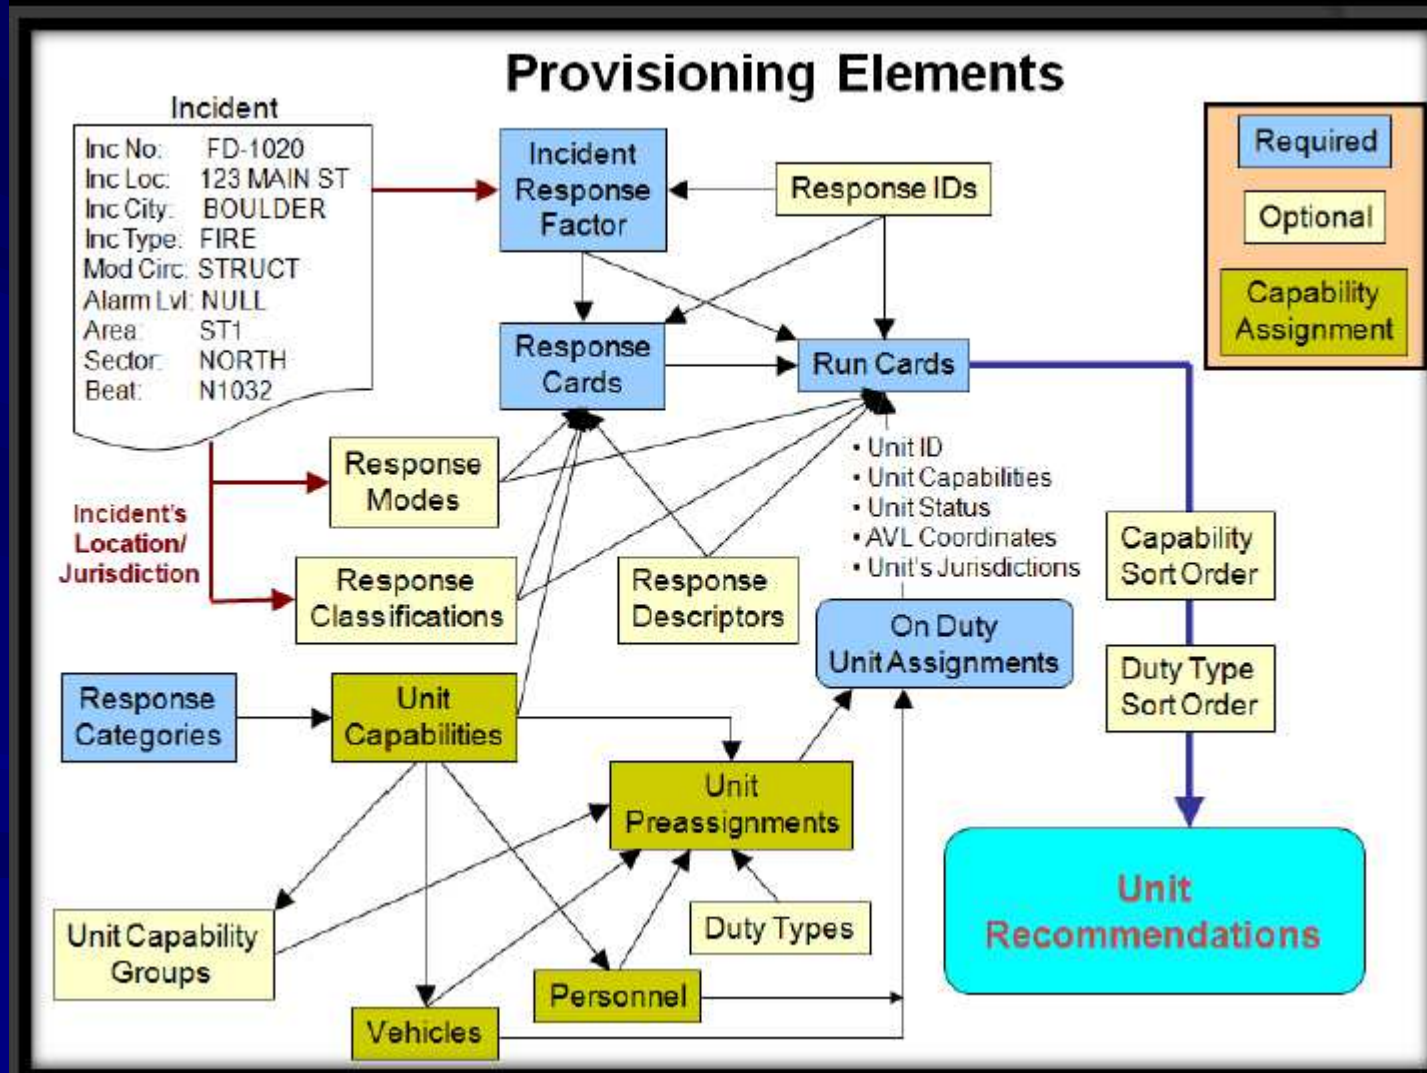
Provisioning Elements

Incident

Inc No: FD-1020
Inc Loc: 123 MAIN ST
Inc City: BOULDER
Inc Type: FIRE
Mod Circ: STRUCT
Alarm Lvl: NULL
Area: ST1
Sector: NORTH
Beat: N1032

Required

Optional

Capability Assignment

Incident Response Factor

Response IDs

Response Cards

Run Cards

Response Modes

Incident's Location/ Jurisdiction

Response Classifications

Response Descriptors

• Unit ID
• Unit Capabilities
• Unit Status
• AVL Coordinates
• Unit's Jurisdictions

On Duty Unit Assignments

Capability Sort Order

Duty Type Sort Order

Response Categories

Unit Capabilities

Unit Preassignments

Unit Capability Groups

Duty Types

Personnel

Vehicles

Unit Recommendations